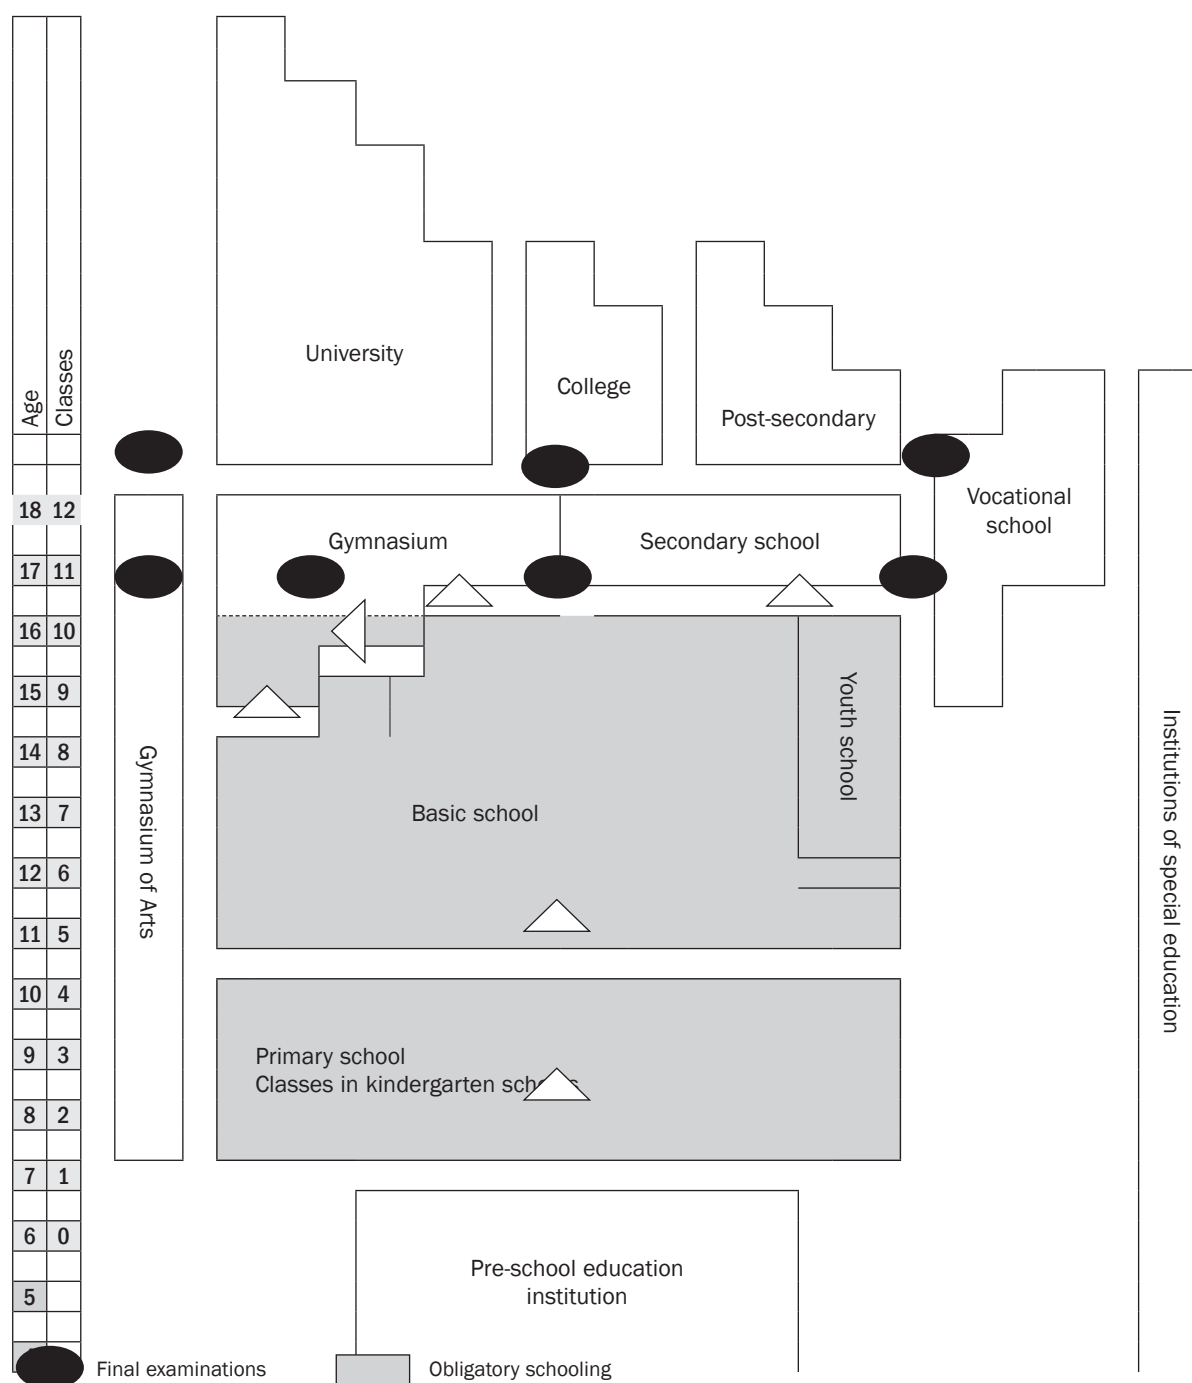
| Age | Classes |
|---|---|
| 18 | 12 |
| 17 | 11 |
| 16 | 10 |
| 15 | 9 |
| 14 | 8 |
| 13 | 7 |
| 12 | 6 |
| 11 | 5 |
| 10 | 4 |
| 9 | 3 |
| 8 | 2 |
| 7 | 1 |
| 6 | 0 |
| 5 | |

University

College

Post-secondary

Vocational school

Gymnasium

Secondary school

Gymnasium of Arts

Youth school

Basic school

Primary school
Classes in kindergarten schools

Pre-school education institution

Institutions of special education

Final examinations

Obligatory schooling